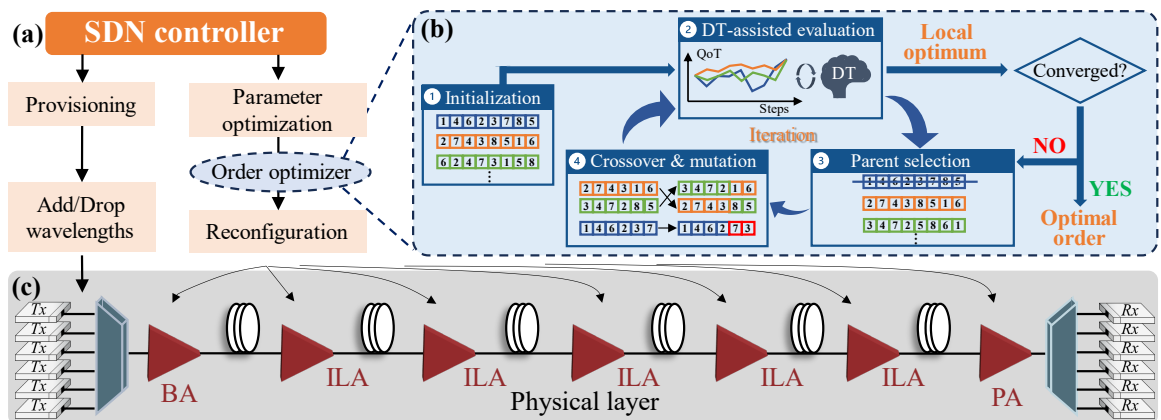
(a) SDN controller

Provisioning

Parameter optimization

Order optimizer

Add/Drop wavelengths

Reconfiguration

(b)

① Initialization
1 4 6 2 3 7 8 5
2 7 4 3 8 5 1 6
6 2 4 7 3 1 5 8
⋮

② DT-assisted evaluation
QoT
Steps
DT

Local optimum

Converged?

Iteration

NO

YES

Optimal order

③ Parent selection
1 4 6 2 3 7 8 5
2 7 4 3 8 5 1 6
3 4 7 2 5 8 6 1
⋮

④ Crossover & mutation
2 7 4 3 1 6
3 4 7 2 8 5
3 4 7 2 1 6
2 7 4 3 8 5
1 4 6 2 3 7
1 4 6 2 7 3

(c)
Tx
Tx
Tx
Tx
Tx
Tx

BA
ILA
ILA
ILA
ILA
ILA
PA

Physical layer

Rx
Rx
Rx
Rx
Rx
Rx